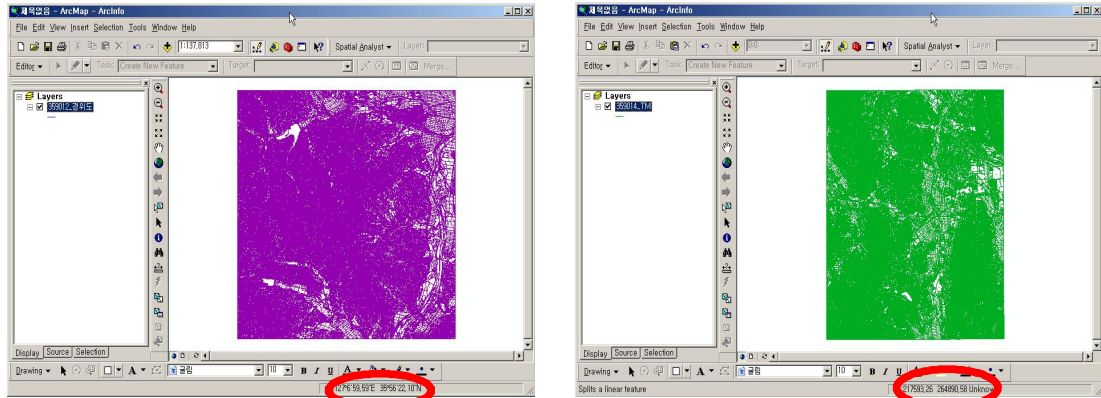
제목없음 - ArcMap - ArcInfo

File Edit View Insert Selection Tools Window Help

1:137,813

Spatial Analyst ▾ Layer:

Editor ▾ Task: Create New Feature Target: Merge...

Layers

359012_경위도

Display Source Selection

Drawing ▾ A ▾ 굴림 10 ▾ B I U A ▾

127°6'59.59"E 35°56'22.10"N

제목없음 - ArcMap - ArcInfo

File Edit View Insert Selection Tools Window Help

Spatial Analyst ▾ Layer:

Editor ▾ Task: Create New Feature Target: Merge...

Layers

359014_TM

Display Source Selection

Drawing ▾ A ▾ 굴림 10 ▾ B I U

Splits a linear feature

217593.26 264890.58 Unknown